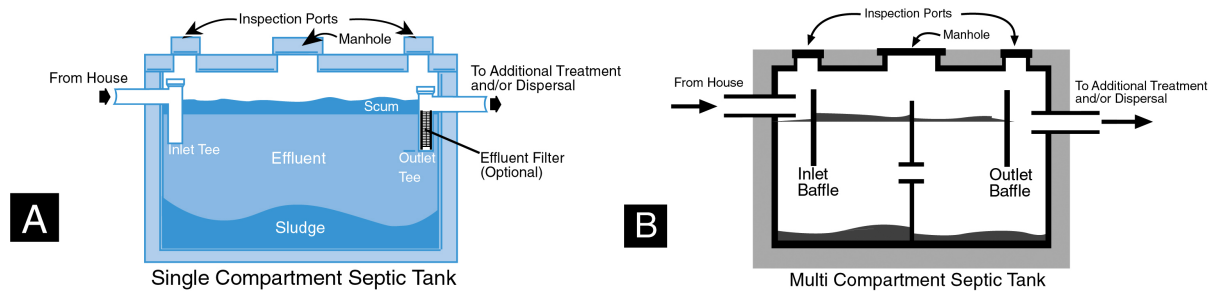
Inspection Ports
Manhole
From House
To Additional Treatment and/or Dispersal
Scum
Inlet Tee
Effluent
Outlet Tee
Effluent Filter (Optional)
Sludge
A
Single Compartment Septic Tank

Inspection Ports
Manhole
From House
To Additional Treatment and/or Dispersal
Inlet Baffle
Outlet Baffle
B
Multi Compartment Septic Tank